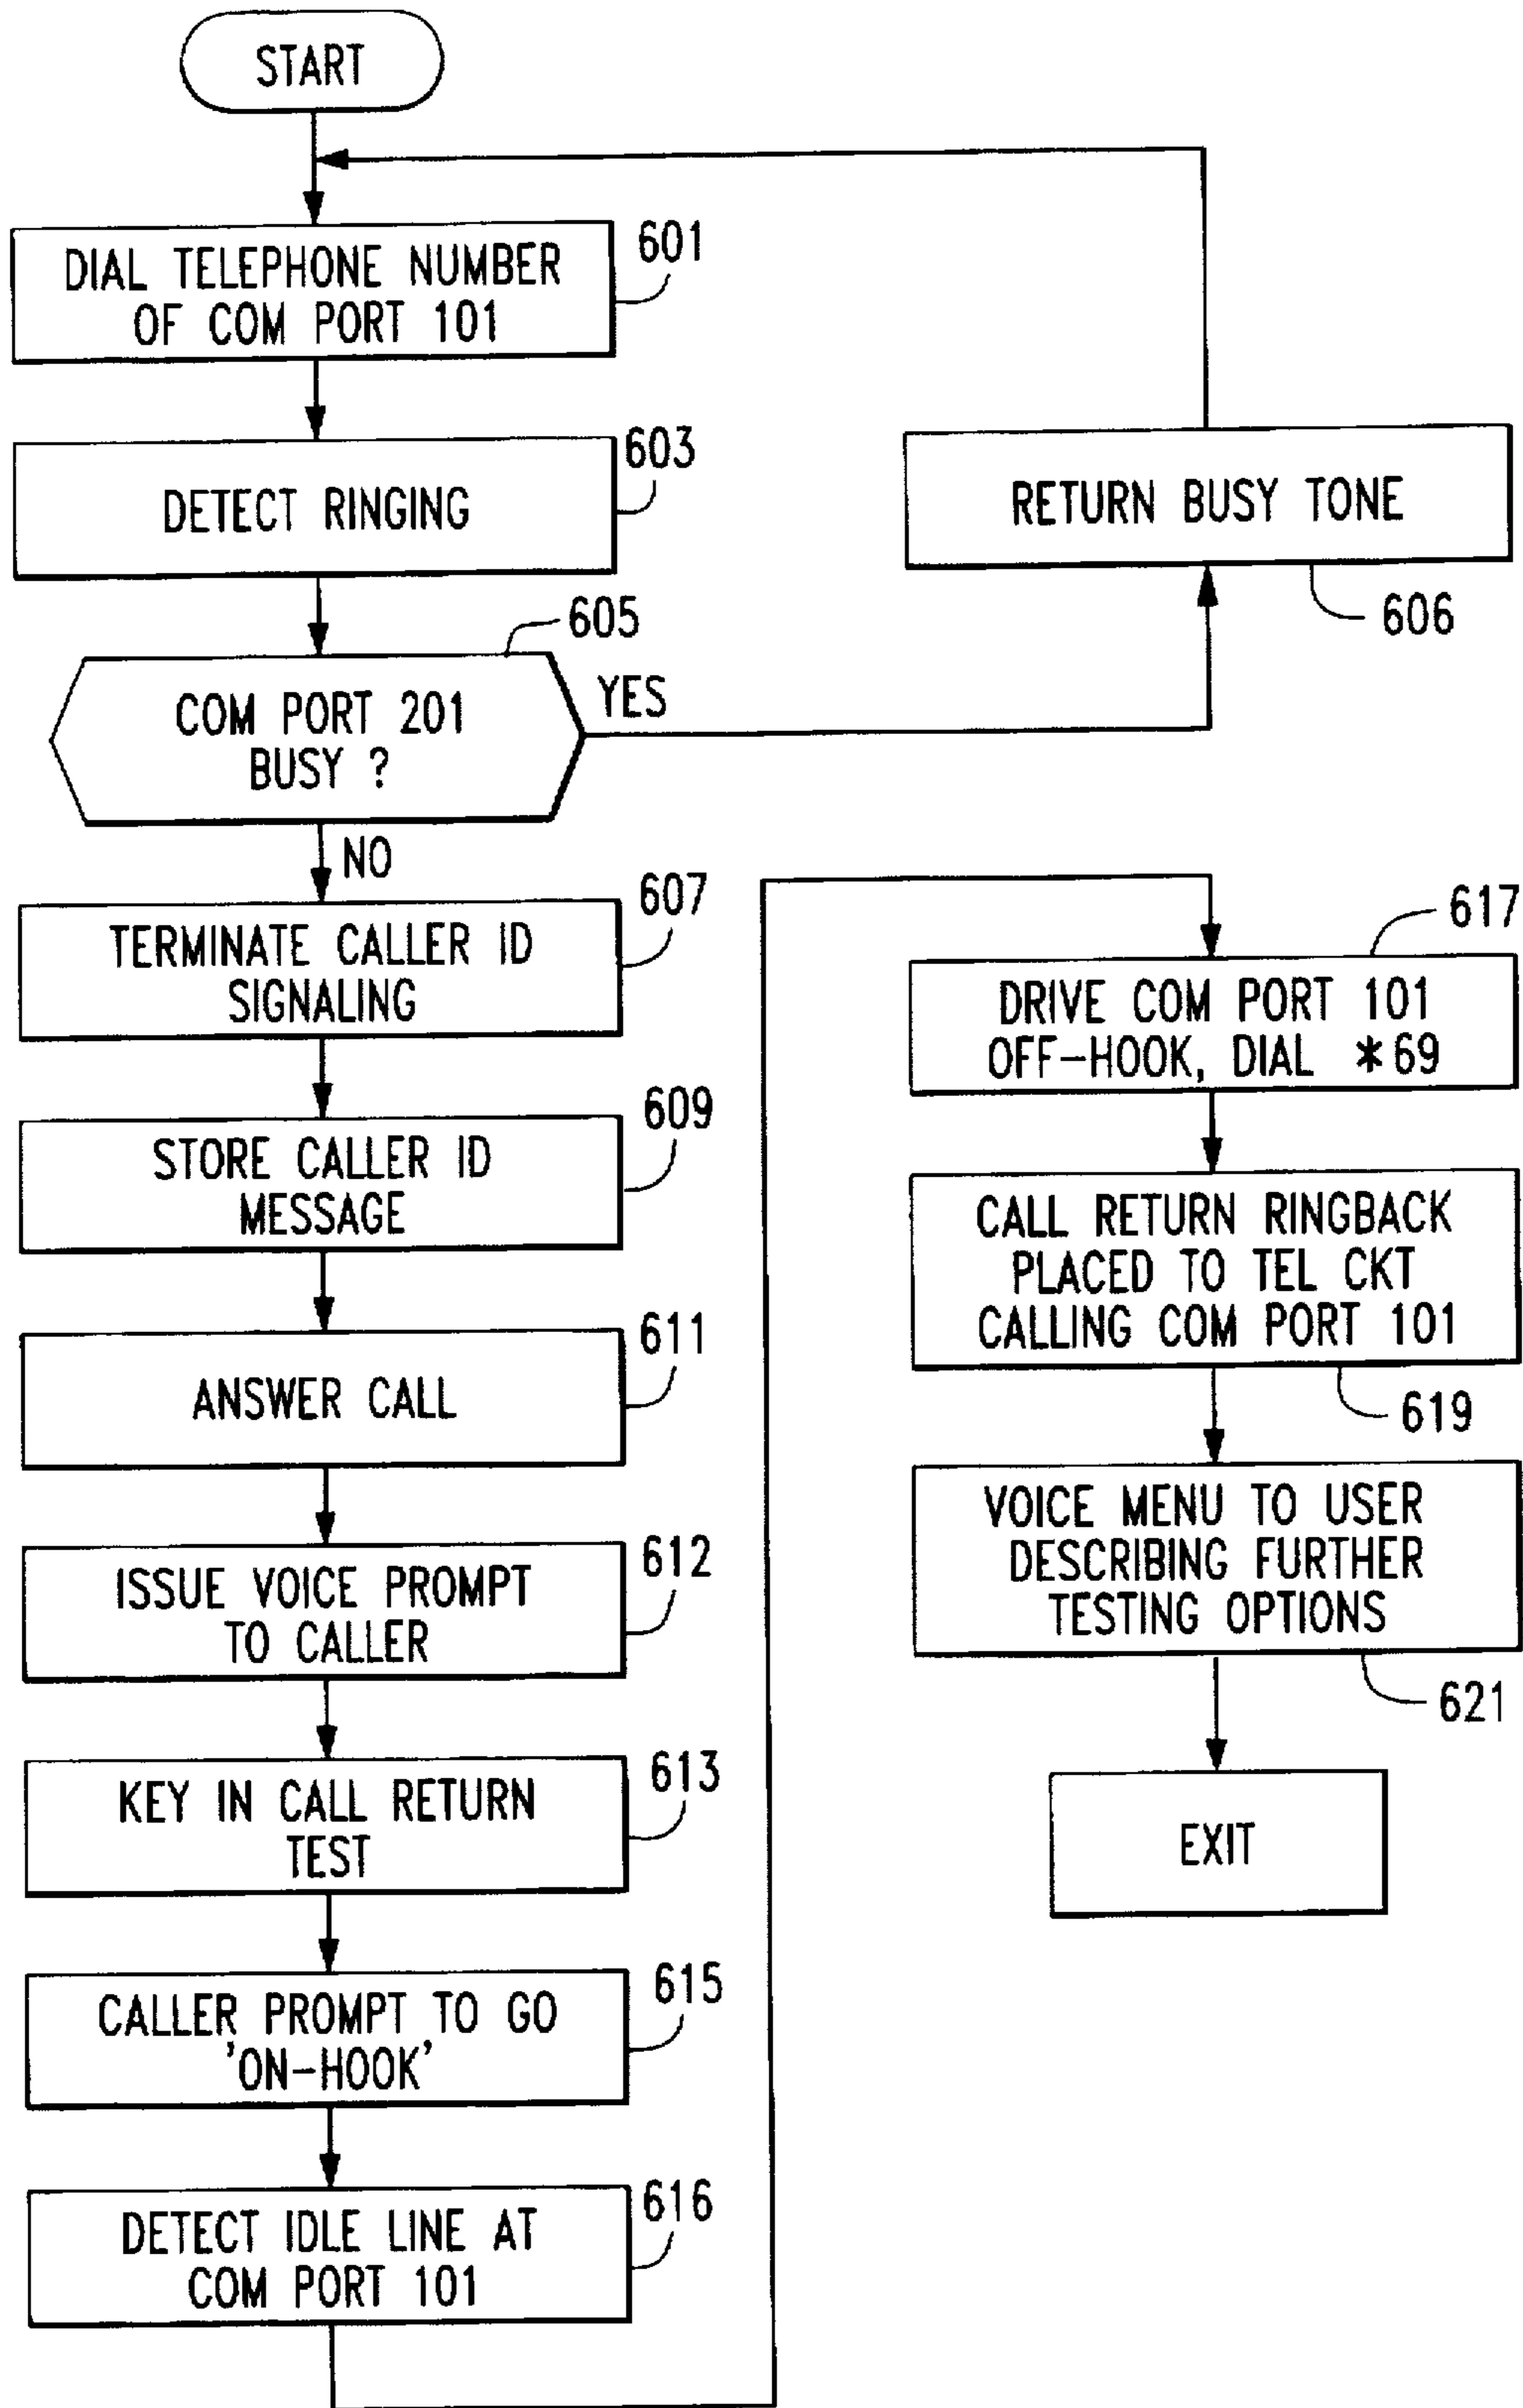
START

DIAL TELEPHONE NUMBER OF COM PORT 101

601

DETECT RINGING

603

605

COM PORT 201 BUSY ?

YES

RETURN BUSY TONE

606

NO

TERMINATE CALLER ID SIGNALING

607

STORE CALLER ID MESSAGE

609

ANSWER CALL

611

ISSUE VOICE PROMPT TO CALLER

612

KEY IN CALL RETURN TEST

613

CALLER PROMPT TO GO 'ON-HOOK'

615

DETECT IDLE LINE AT COM PORT 101

616

617

DRIVE COM PORT 101 OFF-HOOK, DIAL ∗69

CALL RETURN RINGBACK PLACED TO TEL CKT CALLING COM PORT 101

619

VOICE MENU TO USER DESCRIBING FURTHER TESTING OPTIONS

621

EXIT